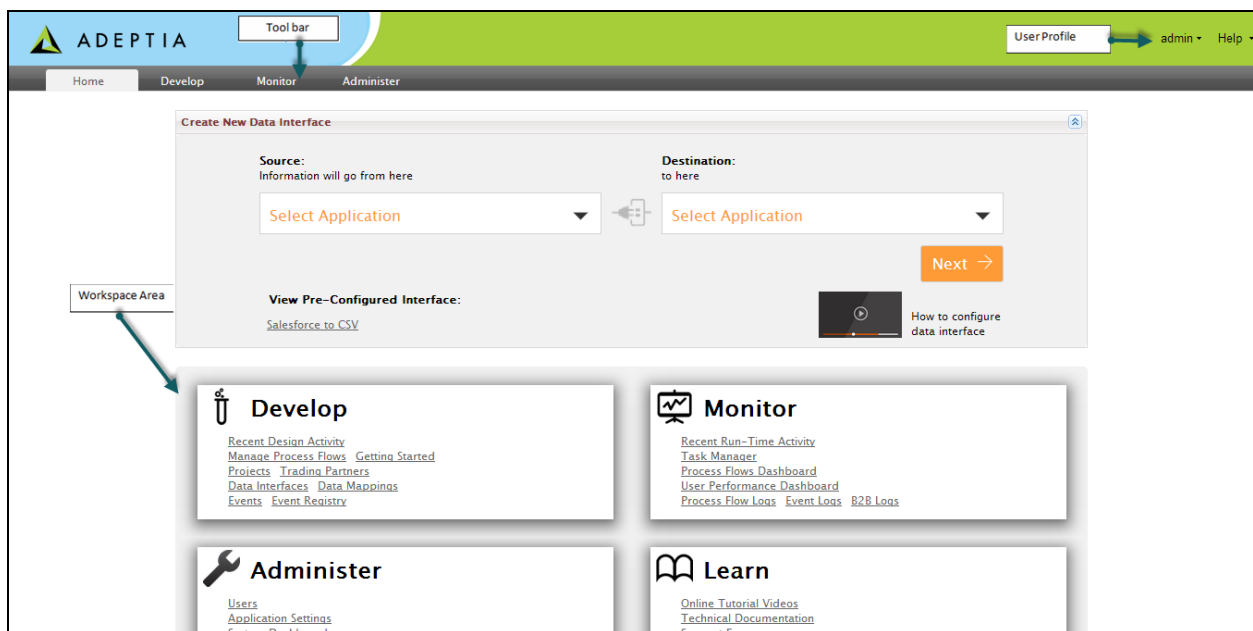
ADEPTIA

Tool bar

User Profile

admin ▾ Help ▾

Home Develop Monitor Administer

Create New Data Interface

Source:
Information will go from here

Select Application

Destination:
to here

Select Application

Next

Workspace Area

View Pre-Configured Interface:

Salesforce to CSV

How to configure data interface

Develop

Recent Design Activity
Manage Process Flows Getting Started
Projects Trading Partners
Data Interfaces Data Mappings
Events Event Registry

Monitor

Recent Run-Time Activity
Task Manager
Process Flows Dashboard
User Performance Dashboard
Process Flow Logs Event Logs B2B Logs

Administer

Users
Application Settings
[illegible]

Learn

Online Tutorial Videos
Technical Documentation
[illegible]